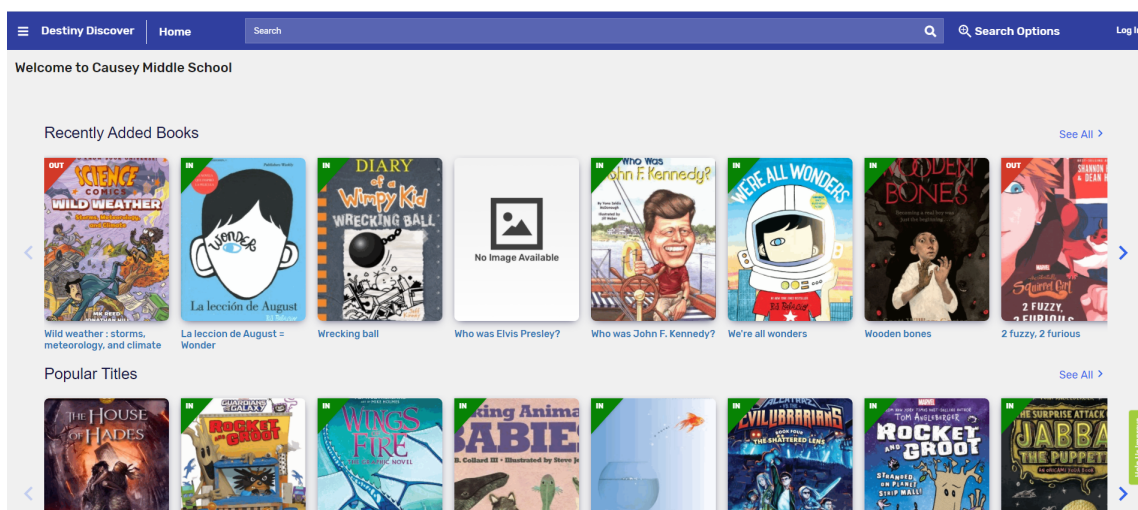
Destiny Discover | Home | Search | Search Options | Log I

Welcome to Causey Middle School

Recently Added Books

See All

OUT
SCIENCE COMICS
WILD WEATHER
Storms, Meteorology, and Climate
MK REED
Wild weather : storms, meteorology, and climate

IN
Wonder
La lección de August
R.J. Palacio
La leccion de August = Wonder

IN
DIARY of a Wimpy Kid
WRECKING BALL
Wrecking ball

No Image Available
Who was Elvis Presley?

IN
Who Was John F. Kennedy?
Who was John F. Kennedy?

IN
WERE ALL WONDERS
R.J. Palacio
We're all wonders

IN
WOODEN BONES
Wooden bones

OUT
Squirrel Girl
2 FUZZY, 2 FURIOUS
SHANNON & DEAN H
2 fuzzy, 2 furious

Popular Titles

See All

THE HOUSE OF HADES

IN
GUARDIANS OF THE GALAXY
ROCKET AND GROOT

IN
WINGS OF FIRE
THE GRAPHIC NOVEL

IN
king Anima
BABIES
B. Collard III • Illustrated by Steve J

IN

IN
ALCATRAZ VS. THE EVIL LIBRARIANS
BOOK FOUR
THE SHATTERED LENS

IN
MARVEL
TOM ANGLEBERGER
ROCKET AND GROOT
STRANDED ON PLANET STRIP MALL!

IN
THE SURPRISE ATTACK
JABBA THE PUPPETT
AN ORIGAMI YODA BOOK